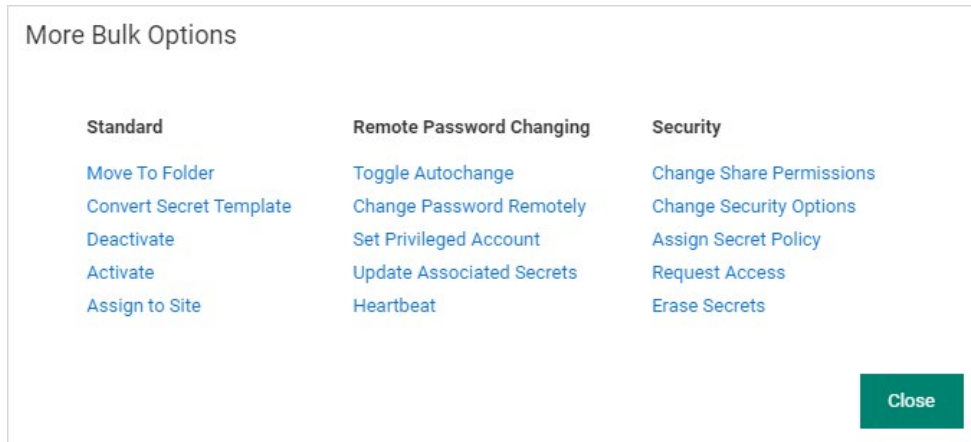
More Bulk Options

Standard

Move To Folder
Convert Secret Template
Deactivate
Activate
Assign to Site

Remote Password Changing

Toggle Autochange
Change Password Remotely
Set Privileged Account
Update Associated Secrets
Heartbeat

Security

Change Share Permissions
Change Security Options
Assign Secret Policy
Request Access
Erase Secrets

Close